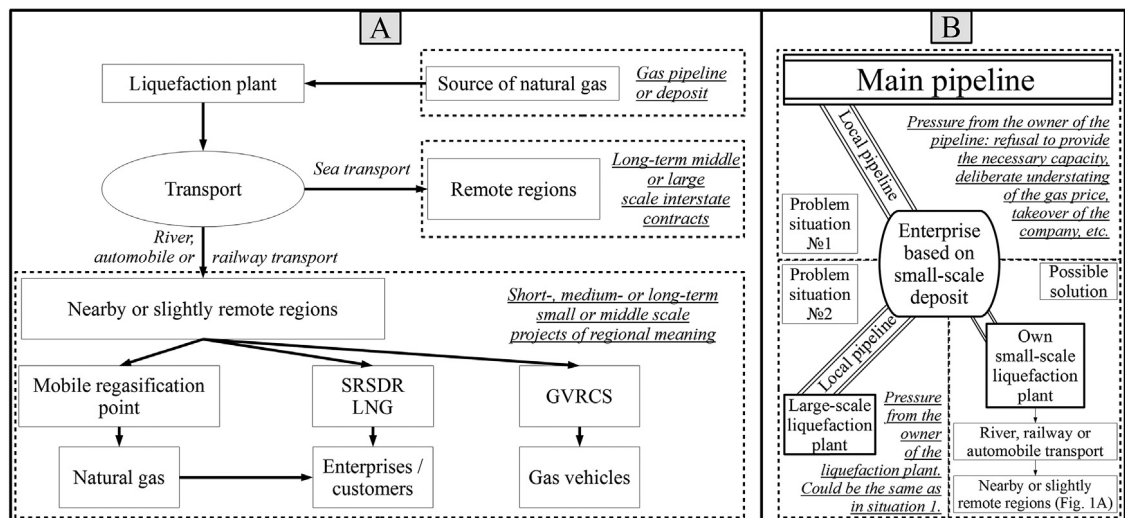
A

Liquefaction plant

Source of natural gas

Gas pipeline or deposit

Transport

Sea transport

Remote regions

Long-term middle or large scale interstate contracts

River, automobile or railway transport

Nearby or slightly remote regions

Short-, medium- or long-term small or middle scale projects of regional meaning

Mobile regasification point

SRSDR LNG

GVRCS

Natural gas

Enterprises / customers

Gas vehicles

B

Main pipeline

Local pipeline

Pressure from the owner of the pipeline: refusal to provide the necessary capacity, deliberate understating of the gas price, takeover of the company, etc.

Problem situation №1

Enterprise based on small-scale deposit

Problem situation №2

Possible solution

Local pipeline

Own small-scale liquefaction plant

Large-scale liquefaction plant

Pressure from the owner of the liquefaction plant. Could be the same as in situation 1.

River, railway or automobile transport

Nearby or slightly remote regions (Fig. 1A)